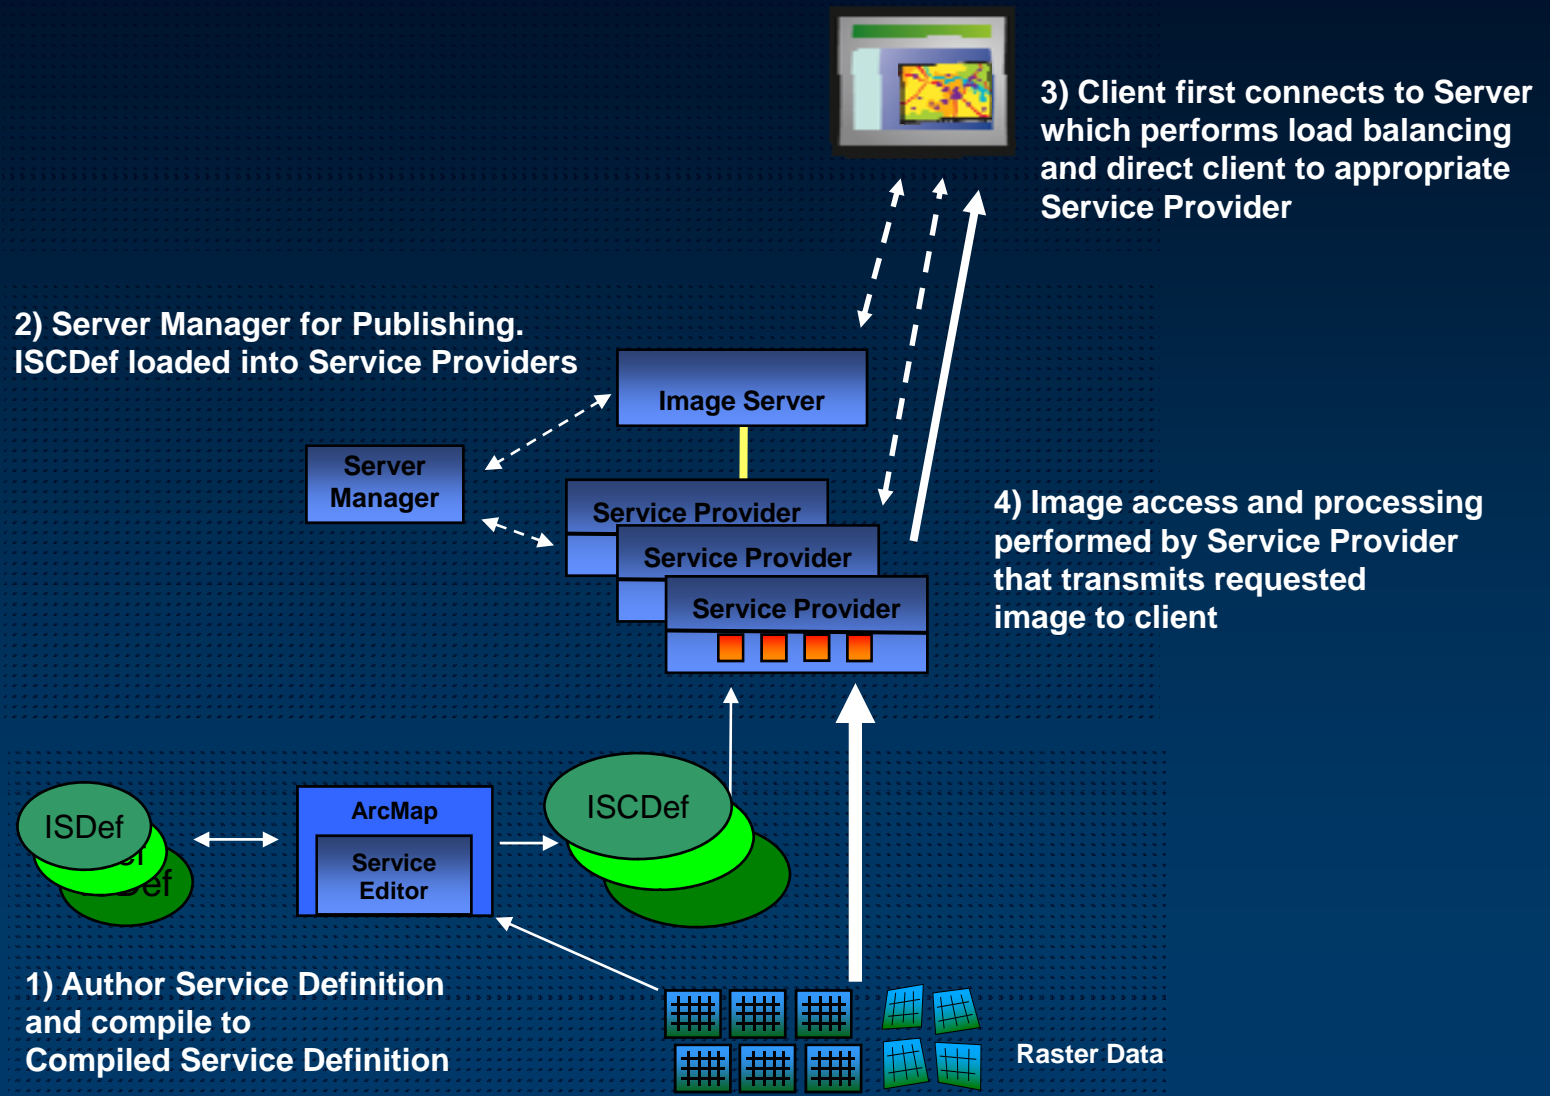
3) Client first connects to Server which performs load balancing and direct client to appropriate Service Provider

2) Server Manager for Publishing.
ISCDef loaded into Service Providers

Image Server

Server Manager

Service Provider

Service Provider

Service Provider

4) Image access and processing performed by Service Provider that transmits requested image to client

ISDef

ArcMap

Service Editor

ISCDef

1) Author Service Definition and compile to Compiled Service Definition

Raster Data